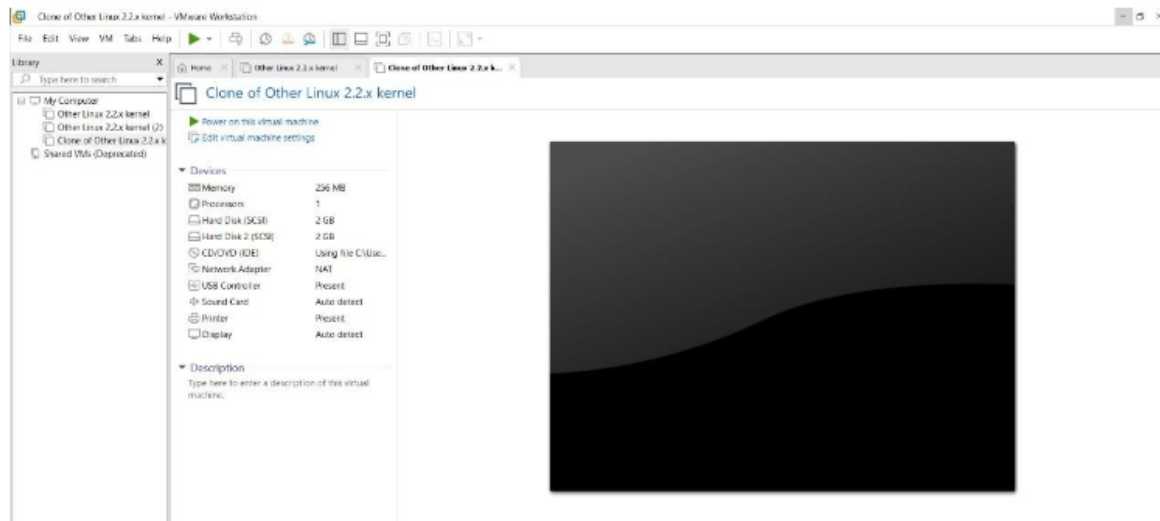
Clone of Other Linux 2.2.x kernel - VMware Workstation

File Edit View VM Tabs Help

Library

Type here to search

My Computer
Other Linux 2.2.x kernel
Other Linux 2.2.x kernel (2)
Clone of Other Linux 2.2.x k
Shared VMs (Deprecated)

Home
Other Linux 2.2.x kernel
Clone of Other Linux 2.2.x k...

Clone of Other Linux 2.2.x kernel

Power on this virtual machine
Edit virtual machine settings

Devices

| | |
|---|---|
| Memory | 256 MB |
| Processors | 1 |
| Hard Disk (SCSI) | 2 GB |
| Hard Disk 2 (SCSI) | 2 GB |
| CD/DVD (IDE) | Using file C:\Use... |
| Network Adapter | NAT |
| USB Controller | Present |
| Sound Card | Auto detect |
| Printer | Present |
| Display | Auto detect |

Description

Type here to enter a description of this virtual machine.